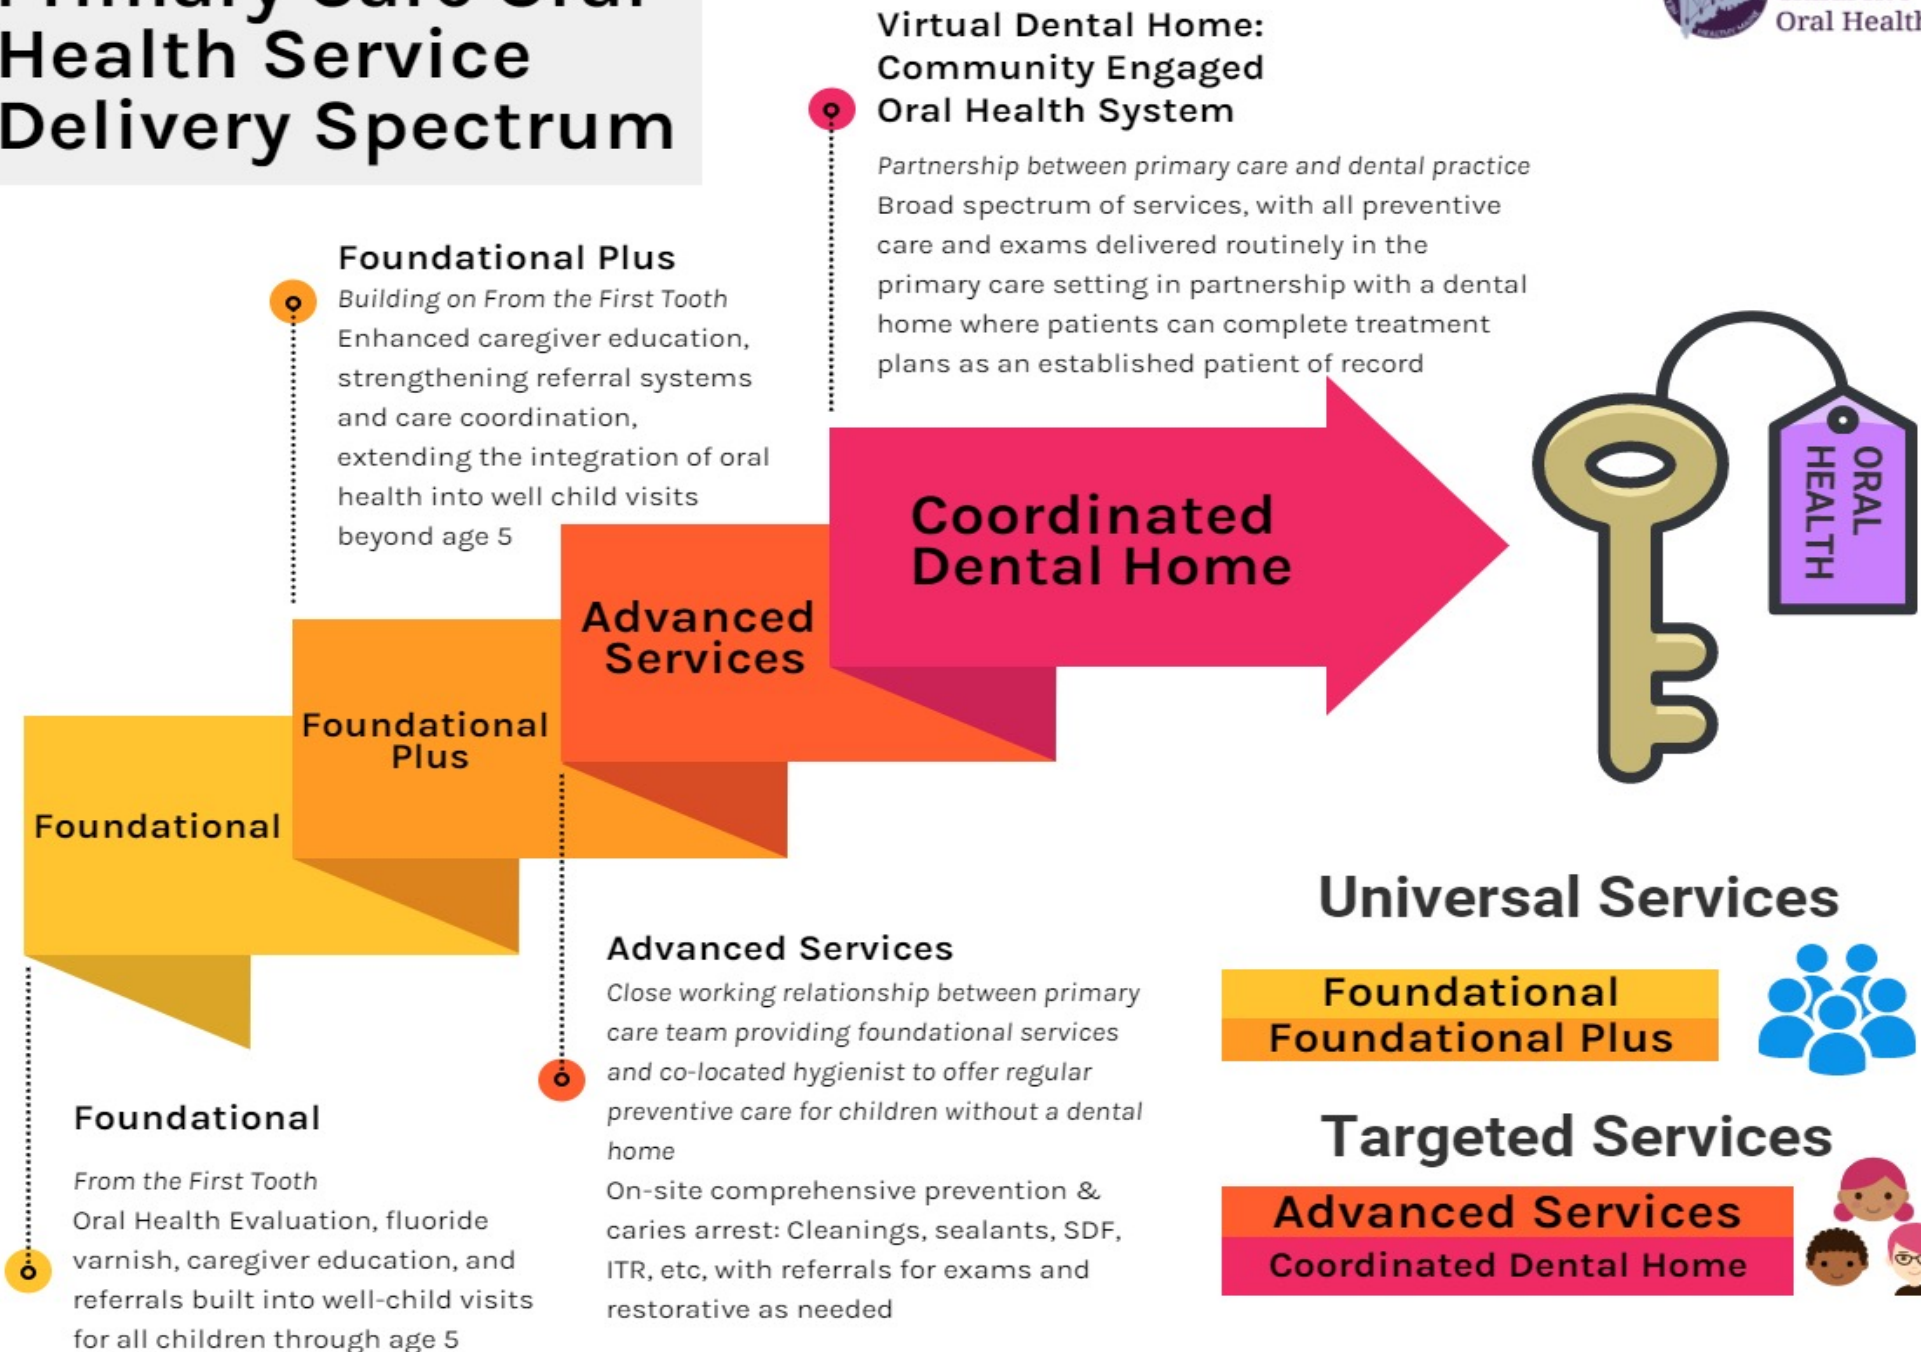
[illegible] Health Service Delivery Spectrum

Oral Healt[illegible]

Virtual Dental Home: Community Engaged Oral Health System

Partnership between primary care and dental practice
Broad spectrum of services, with all preventive care and exams delivered routinely in the primary care setting in partnership with a dental home where patients can complete treatment plans as an established patient of record

Foundational Plus

Building on From the First Tooth
Enhanced caregiver education, strengthening referral systems and care coordination, extending the integration of oral health into well child visits beyond age 5

Coordinated Dental Home

Advanced Services

Foundational Plus

Foundational

ORAL HEALTH

Universal Services

Foundational
Foundational Plus

Advanced Services

Close working relationship between primary care team providing foundational services and co-located hygienist to offer regular preventive care for children without a dental home
On-site comprehensive prevention & caries arrest: Cleanings, sealants, SDF, ITR, etc, with referrals for exams and restorative as needed

Foundational

From the First Tooth
Oral Health Evaluation, fluoride varnish, caregiver education, and referrals built into well-child visits for all children through age 5

Targeted Services

Advanced Services
Coordinated Dental Home